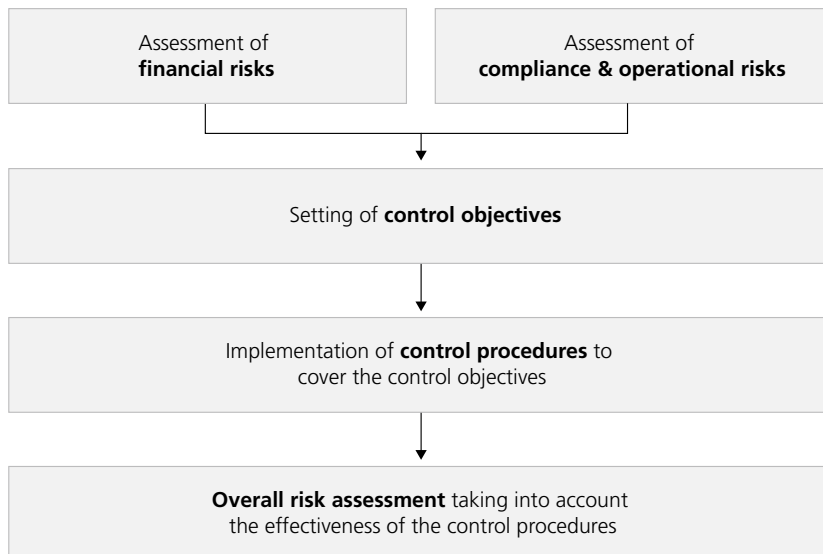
Assessment of financial risks

Assessment of compliance & operational risks

Setting of control objectives

Implementation of control procedures to cover the control objectives

Overall risk assessment taking into account the effectiveness of the control procedures